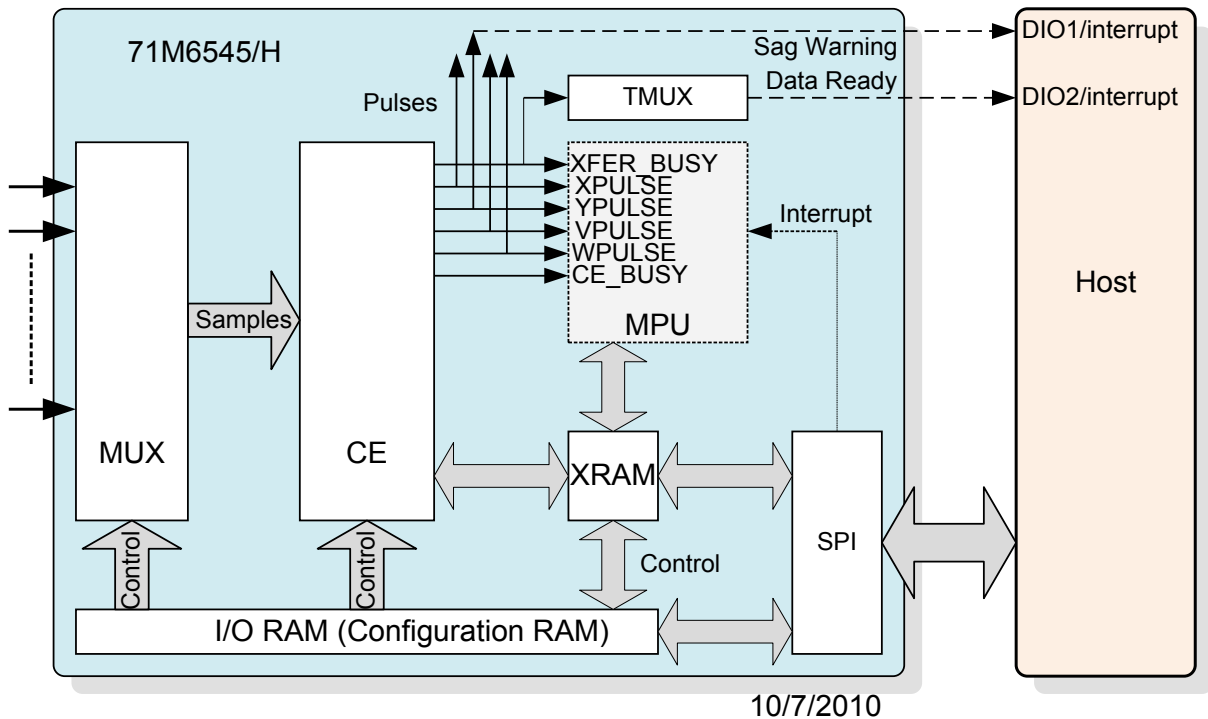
71M6545/H

Sag Warning

Data Ready

DIO1/interrupt

DIO2/interrupt

Pulses

TMUX

XFER_BUSY
XPULSE
YPULSE
VPULSE
WPULSE
CE_BUSY

Interrupt

MPU

Host

Samples

MUX

CE

XRAM

SPI

Control

Control

Control

I/O RAM (Configuration RAM)

10/7/2010